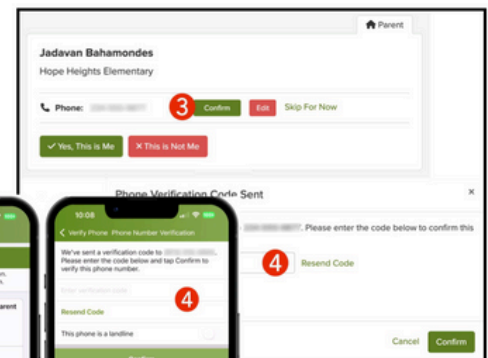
Parent

Jadavan Bahamondes

Hope Heights Elementary

Phone: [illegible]

3

Confirm

Edit

Skip For Now

✓ Yes, This is Me

✕ This is Not Me

Phone Verification Code Sent

×

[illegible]. Please enter the code below to confirm this

4

Resend Code

Cancel

Confirm

10:08

< Verify Phone Phone Number Verification

We've sent a verification code to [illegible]. Please enter the code below and tap Confirm to verify this phone number.

Enter verification code

4

Resend Code

This phone is a landline

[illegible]

arent